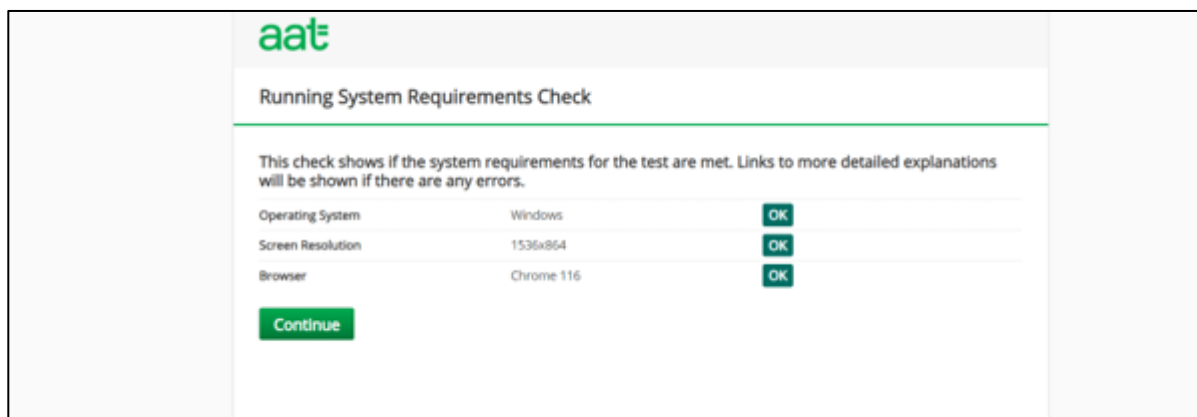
aat

Running System Requirements Check

This check shows if the system requirements for the test are met. Links to more detailed explanations will be shown if there are any errors.

| | | |
|---|---|---|
| Operating System | Windows | OK |
| Screen Resolution | 1536x864 | OK |
| Browser | Chrome 116 | OK |

Continue